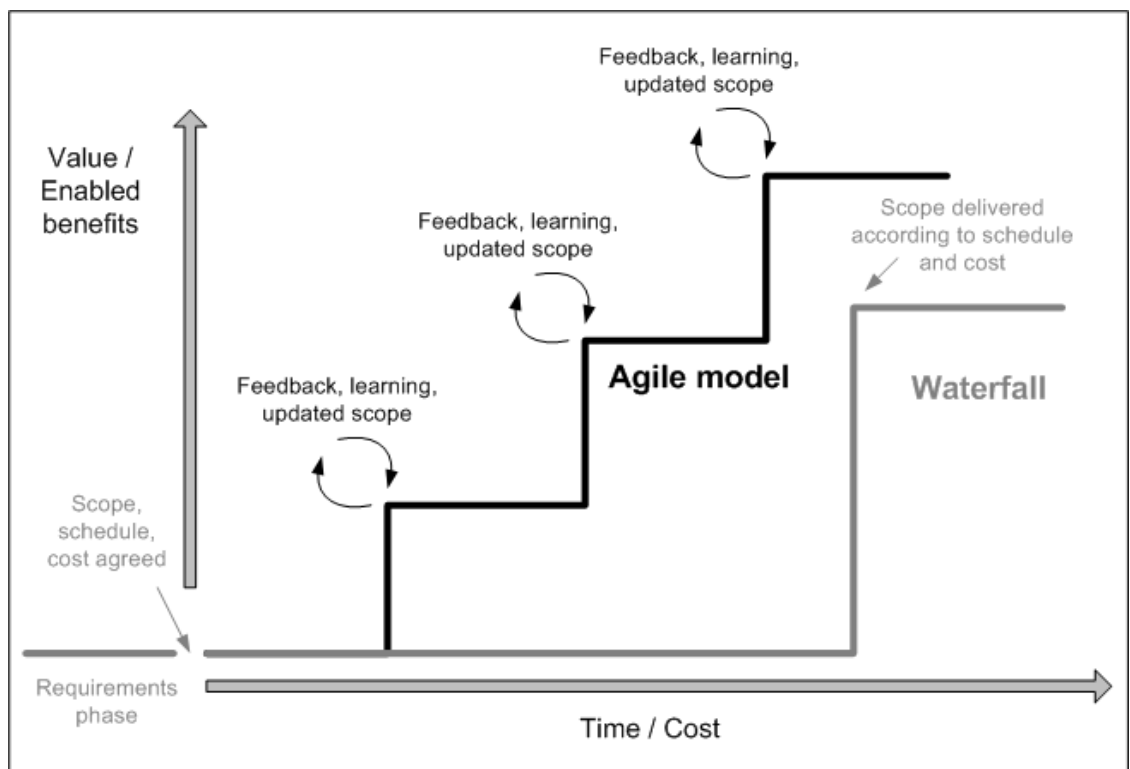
Feedback, learning, updated scope

Value / Enabled benefits

Feedback, learning, updated scope

Scope delivered according to schedule and cost

Agile model

Waterfall

Feedback, learning, updated scope

Scope, schedule, cost agreed

Requirements phase

Time / Cost